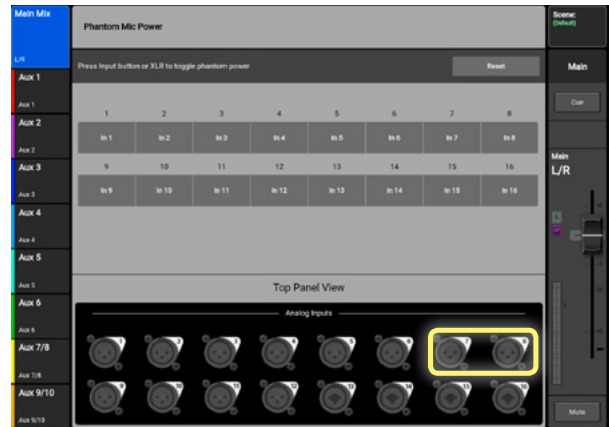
Main Mix

L/R

Aux 1

Aux 1

Aux 2

Aux 2

Aux 3

Aux 3

Aux 4

Aux 4

Aux 5

Aux 5

Aux 6

Aux 6

Aux 7/8

Aux 7/8

Aux 9/10

Aux 9/10

Phantom Mic Power

Press Input button or XLR to toggle phantom power

Reset

| 1 | 2 | 3 | 4 | 5 | 6 | 7 | 8 |
|---|---|---|---|---|---|---|---|
| In 1 | In 2 | In 3 | In 4 | In 5 | In 6 | In 7 | In 8 |
| 9 | 10 | 11 | 12 | 13 | 14 | 15 | 16 |
| In 9 | In 10 | In 11 | In 12 | In 13 | In 14 | In 15 | In 16 |

Top Panel View

Analog Inputs

1 2 3 4 5 6 7 8

9 10 11 12 13 14 15 16

Scene:
(Default)

Main

Cue

Main

L/R

L

Mute